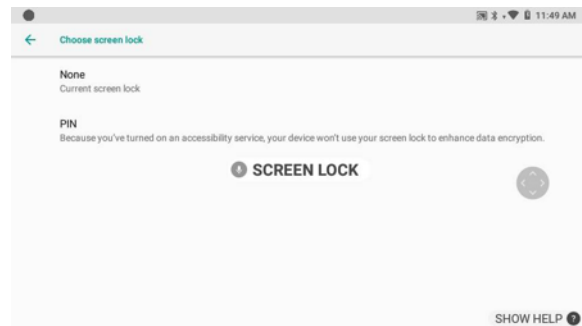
11:49 AM

Choose screen lock

None
Current screen lock

PIN
Because you've turned on an accessibility service, your device won't use your screen lock to enhance data encryption.

SCREEN LOCK

SHOW HELP